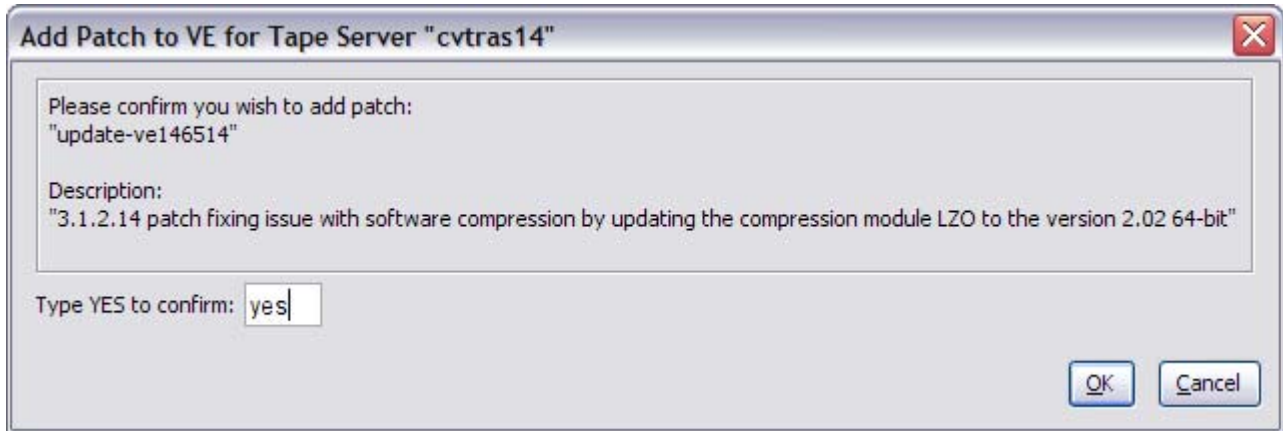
Add Patch to VE for Tape Server "cvtras14"

Please confirm you wish to add patch:
"update-ve146514"

Description:
"3.1.2.14 patch fixing issue with software compression by updating the compression module LZO to the version 2.02 64-bit"

Type YES to confirm: yes

OK Cancel